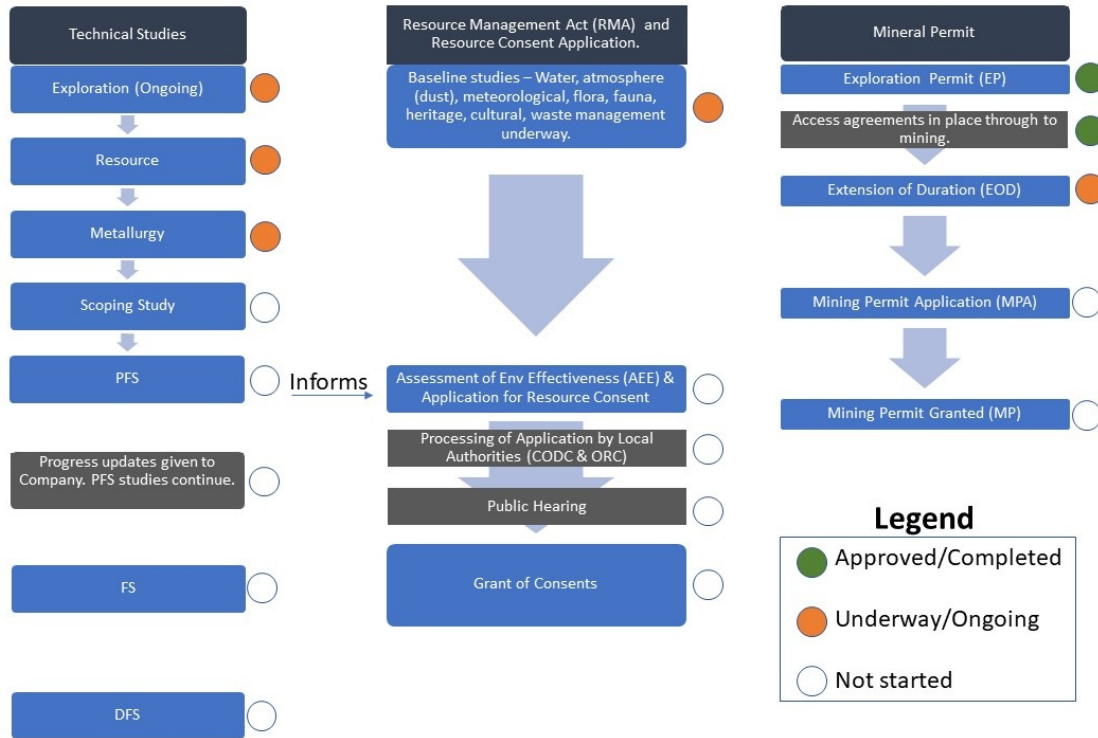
Technical Studies

Exploration (Ongoing)

Resource

Metallurgy

Scoping Study

PFS

Informs

Progress updates given to Company. PFS studies continue.

FS

DFS

Resource Management Act (RMA) and Resource Consent Application.

Baseline studies – Water, atmosphere (dust), meteorological, flora, fauna, heritage, cultural, waste management underway.

Assessment of Env Effectiveness (AEE) & Application for Resource Consent

Processing of Application by Local Authorities (CODC & ORC)

Public Hearing

Grant of Consents

Mineral Permit

Exploration Permit (EP)

Access agreements in place through to mining.

Extension of Duration (EOD)

Mining Permit Application (MPA)

Mining Permit Granted (MP)

Legend

Approved/Completed

Underway/Ongoing

Not started